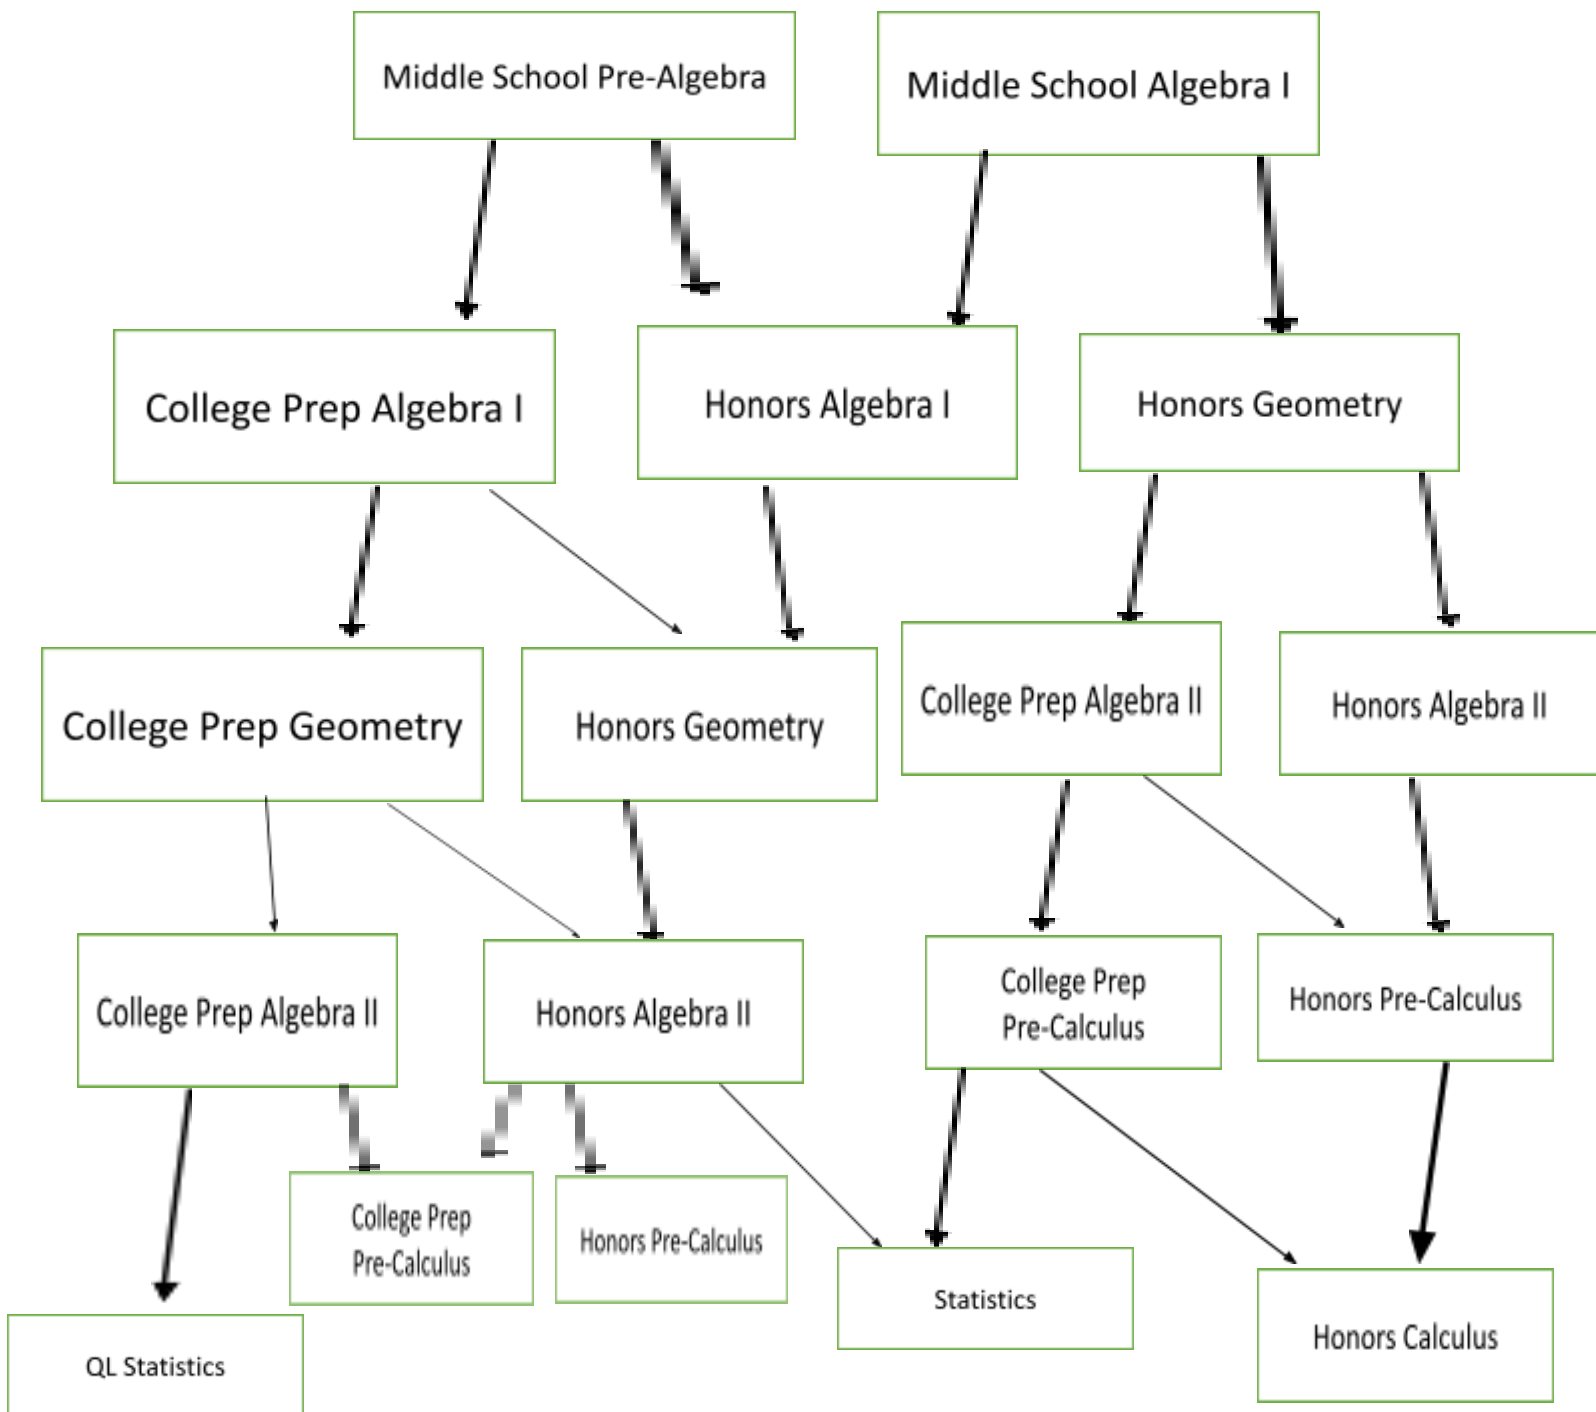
Middle School Pre-Algebra

Middle School Algebra I

College Prep Algebra I

Honors Algebra I

Honors Geometry

College Prep Geometry

Honors Geometry

College Prep Algebra II

Honors Algebra II

College Prep Algebra II

Honors Algebra II

College Prep Pre-Calculus

Honors Pre-Calculus

College Prep Pre-Calculus

Honors Pre-Calculus

Statistics

Honors Calculus

QL Statistics